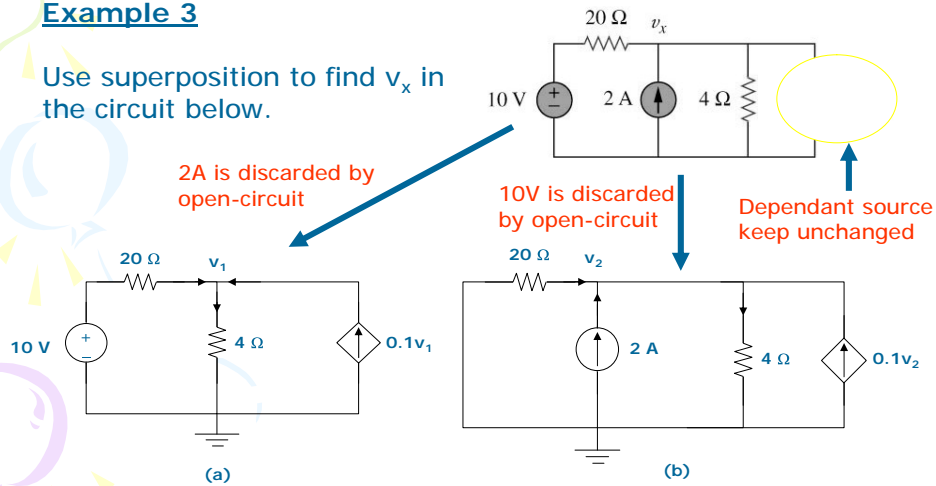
Example 3

Use superposition to find $v_x$ in the circuit below.

20 Ω $v_x$

10 V

+

−

2 A

4 Ω

2A is discarded by open-circuit

10V is discarded by open-circuit

Dependant source keep unchanged

20 Ω $v_1$

10 V

+

−

4 Ω

$0.1v_1$

(a)

20 Ω $v_2$

2 A

4 Ω

$0.1v_2$

(b)